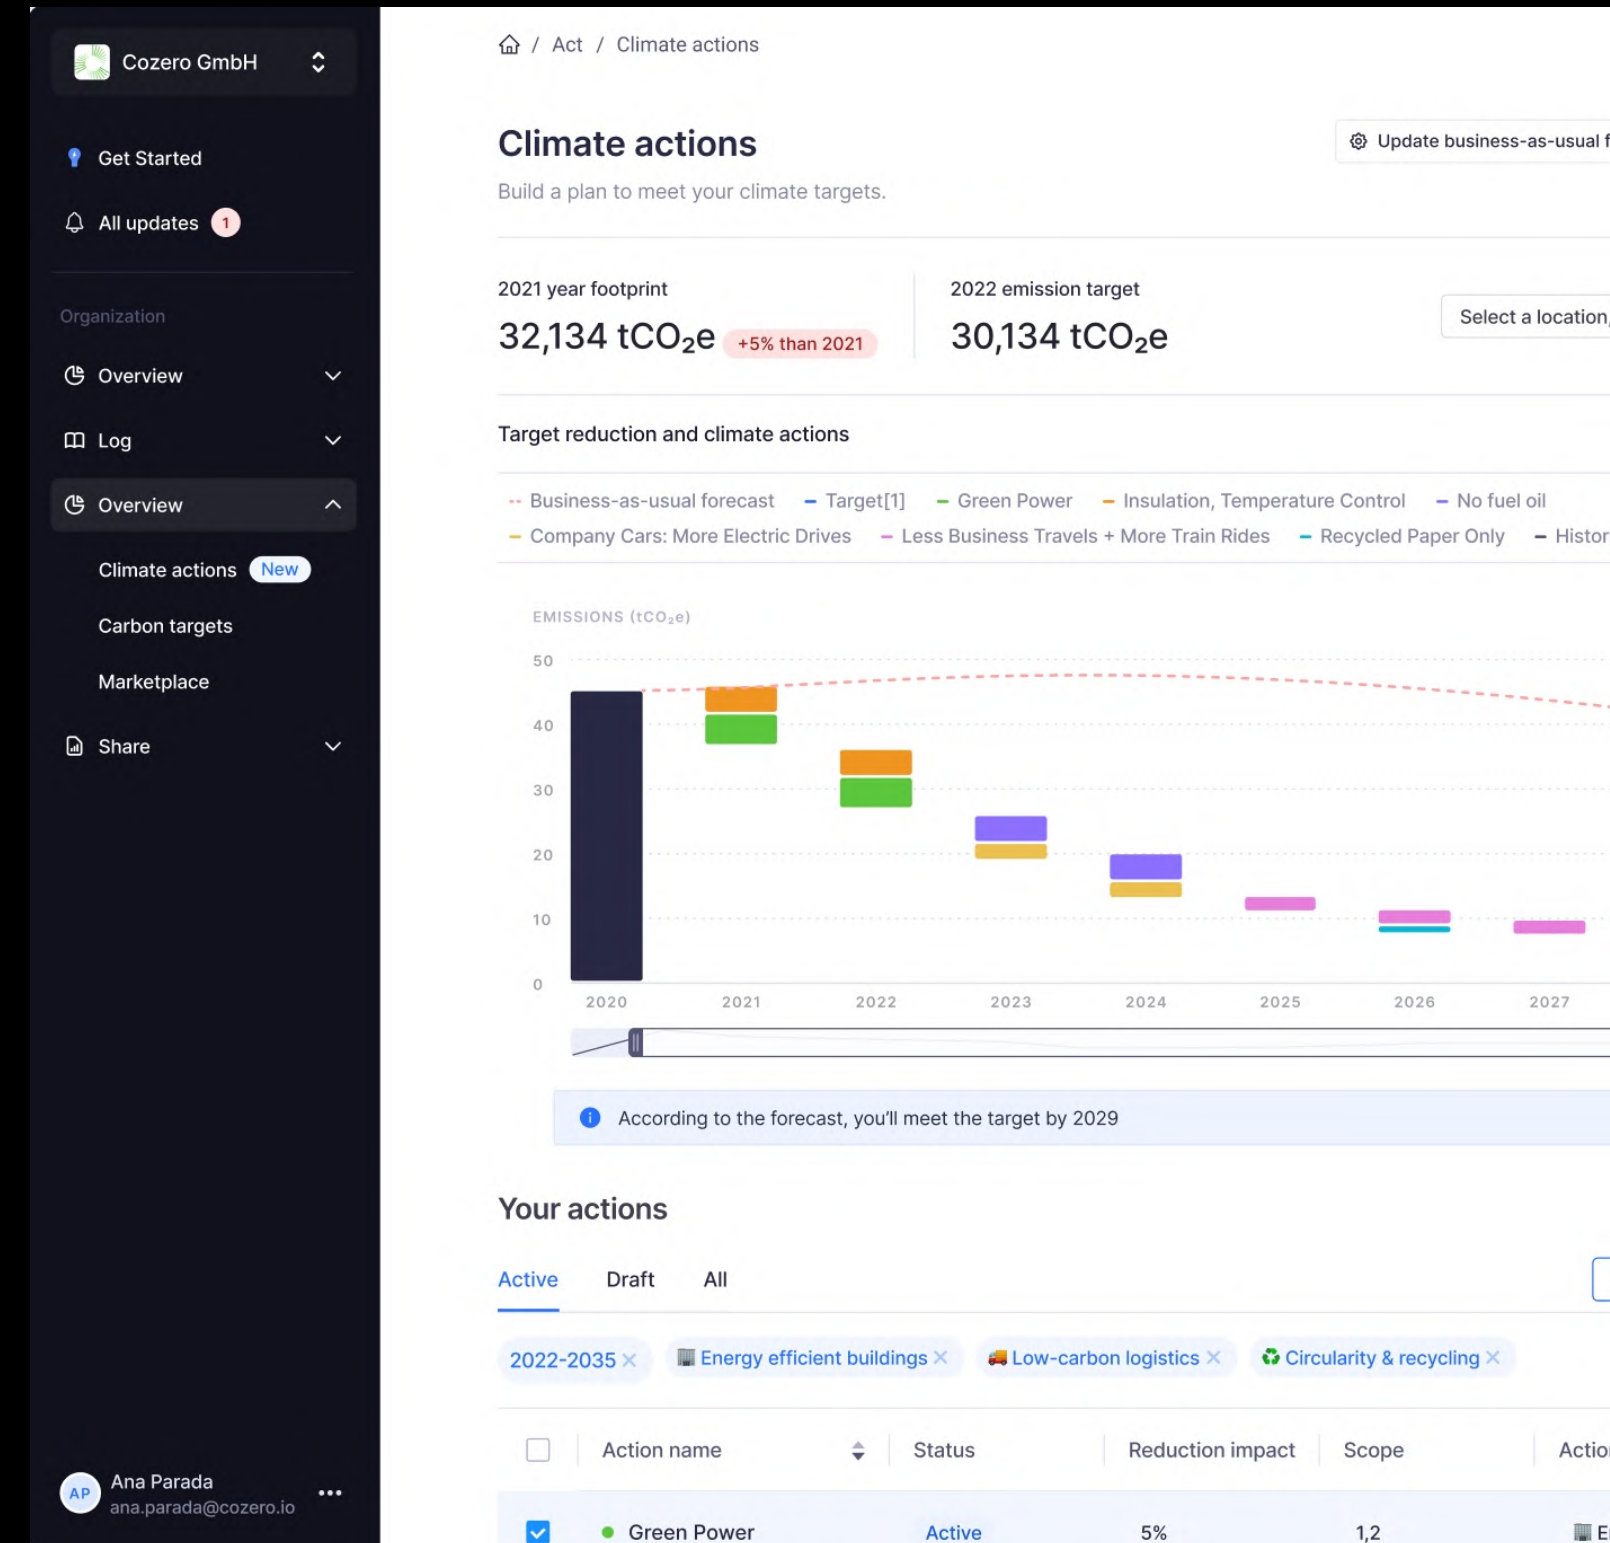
Cozero GmbH

Get Started

All updates 1

Organization

Overview

Log

Overview

Climate actions New

Carbon targets

Marketplace

Share

AP Ana Parada
ana.parada@cozero.io

/ Act / Climate actions

Climate actions

Build a plan to meet your climate targets.

Update business-as-usual f

2021 year footprint

32,134 $tCO_2e$ +5% than 2021

2022 emission target

30,134 $tCO_2e$

Select a location

Target reduction and climate actions

Business-as-usual forecast — Target[1] — Green Power — Insulation, Temperature Control — No fuel oil — Company Cars: More Electric Drives — Less Business Travels + More Train Rides — Recycled Paper Only — Histor

EMISSIONS ($tCO_2e$)

50
40
30
20
10
0

2020 2021 2022 2023 2024 2025 2026 2027

According to the forecast, you'll meet the target by 2029

Your actions

Active Draft All

2022-2035 × Energy efficient buildings × Low-carbon logistics × Circularity & recycling ×

| | Action name | Status | Reduction impact | Scope | Actio |
|---|---|---|---|---|---|
| | Green Power | Active | 5% | 1,2 | E |